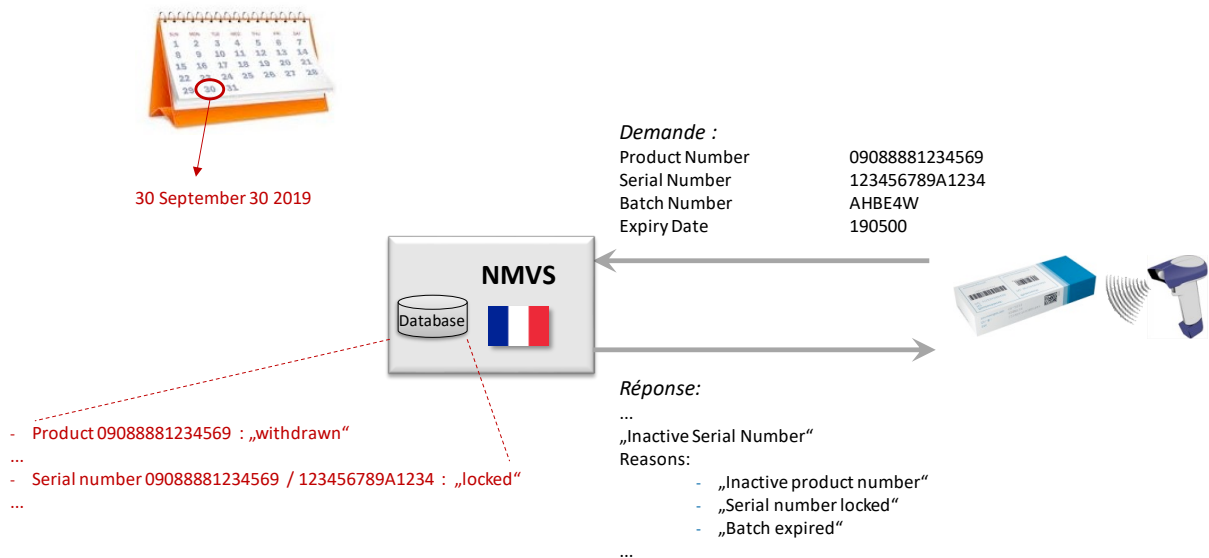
| SUN | MON | TUE | WED | THU | FRI | SAT |
|---|---|---|---|---|---|---|
| 1 | 2 | 3 | 4 | 5 | 6 | 7 |
| 8 | 9 | 10 | 11 | 12 | 13 | 14 |
| 15 | 16 | 17 | 18 | 19 | 20 | 21 |
| 22 | 23 | 24 | 25 | 26 | 27 | 28 |
| 29 | 30 | 31 | | | | |

30 September 30 2019

Demande :
Product Number 09088881234569
Serial Number 123456789A1234
Batch Number AHBE4W
Expiry Date 190500

NMVS

Database

- Product 09088881234569 : „withdrawn“
...
- Serial number 09088881234569 / 123456789A1234 : „locked“
...

Réponse:
...
„Inactive Serial Number“
Reasons:
- „Inactive product number“
- „Serial number locked“
- „Batch expired“
...